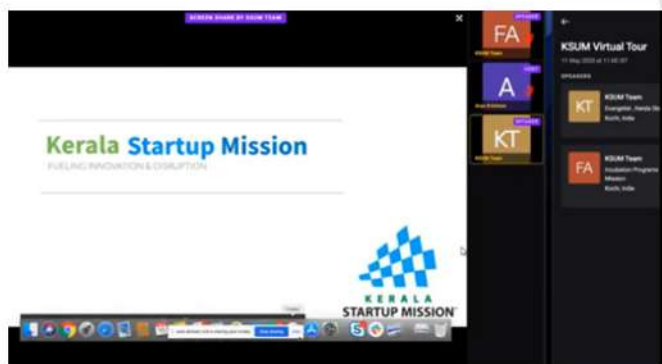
SCREEN SHARE BY KSUM TEAM

Kerala Startup Mission

FUELING INNOVATION & DISRUPTION

KERALA
STARTUP MISSION

FA
SPEAKER
KSUM Team

A
GUEST
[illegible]

KT
SPEAKER
KSUM Team

KSUM Virtual Tour
11 May 2020 at 11:00 AM

SPEAKERS

KT
KSUM Team
Evangelist , Kerala St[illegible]
Kochi, India

FA
KSUM Team
Incubation Programs
Mission
Kochi, India

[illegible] is sharing your screen.
Stop sharing
Hide